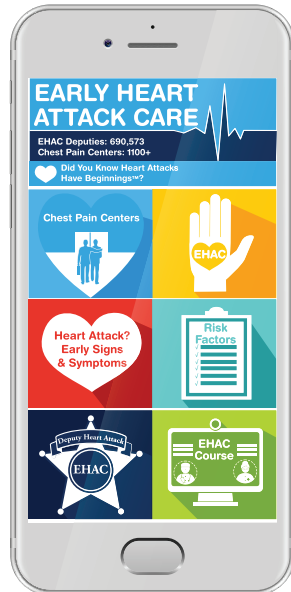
EARLY HEART ATTACK CARE

EHAC Deputies: 690,573
Chest Pain Centers: 1100+

Did You Know Heart Attacks Have Beginnings™?

Chest Pain Centers

EHAC

Heart Attack? Early Signs & Symptoms

Risk Factors

Deputy Heart Attack

EHAC

EHAC Course